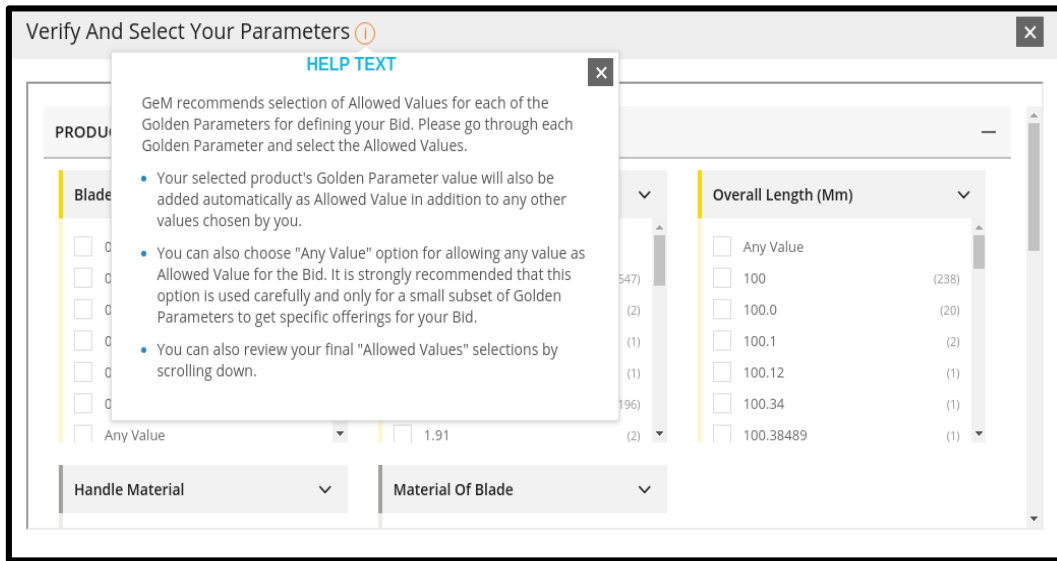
Verify And Select Your Parameters ⓘ

HELP TEXT

GeM recommends selection of Allowed Values for each of the Golden Parameters for defining your Bid. Please go through each Golden Parameter and select the Allowed Values.

- Your selected product's Golden Parameter value will also be added automatically as Allowed Value in addition to any other values chosen by you.
- You can also choose "Any Value" option for allowing any value as Allowed Value for the Bid. It is strongly recommended that this option is used carefully and only for a small subset of Golden Parameters to get specific offerings for your Bid.
- You can also review your final "Allowed Values" selections by scrolling down.

PRODU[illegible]

Blade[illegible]

0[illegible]
0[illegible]
0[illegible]
0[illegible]
0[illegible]
0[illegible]
Any Value

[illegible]547)
(2)
(1)
(1)
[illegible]196)
1.91 (2)

Overall Length (Mm)

Any Value
100 (238)
100.0 (20)
100.1 (2)
100.12 (1)
100.34 (1)
100.38489 (1)

Handle Material

Material Of Blade